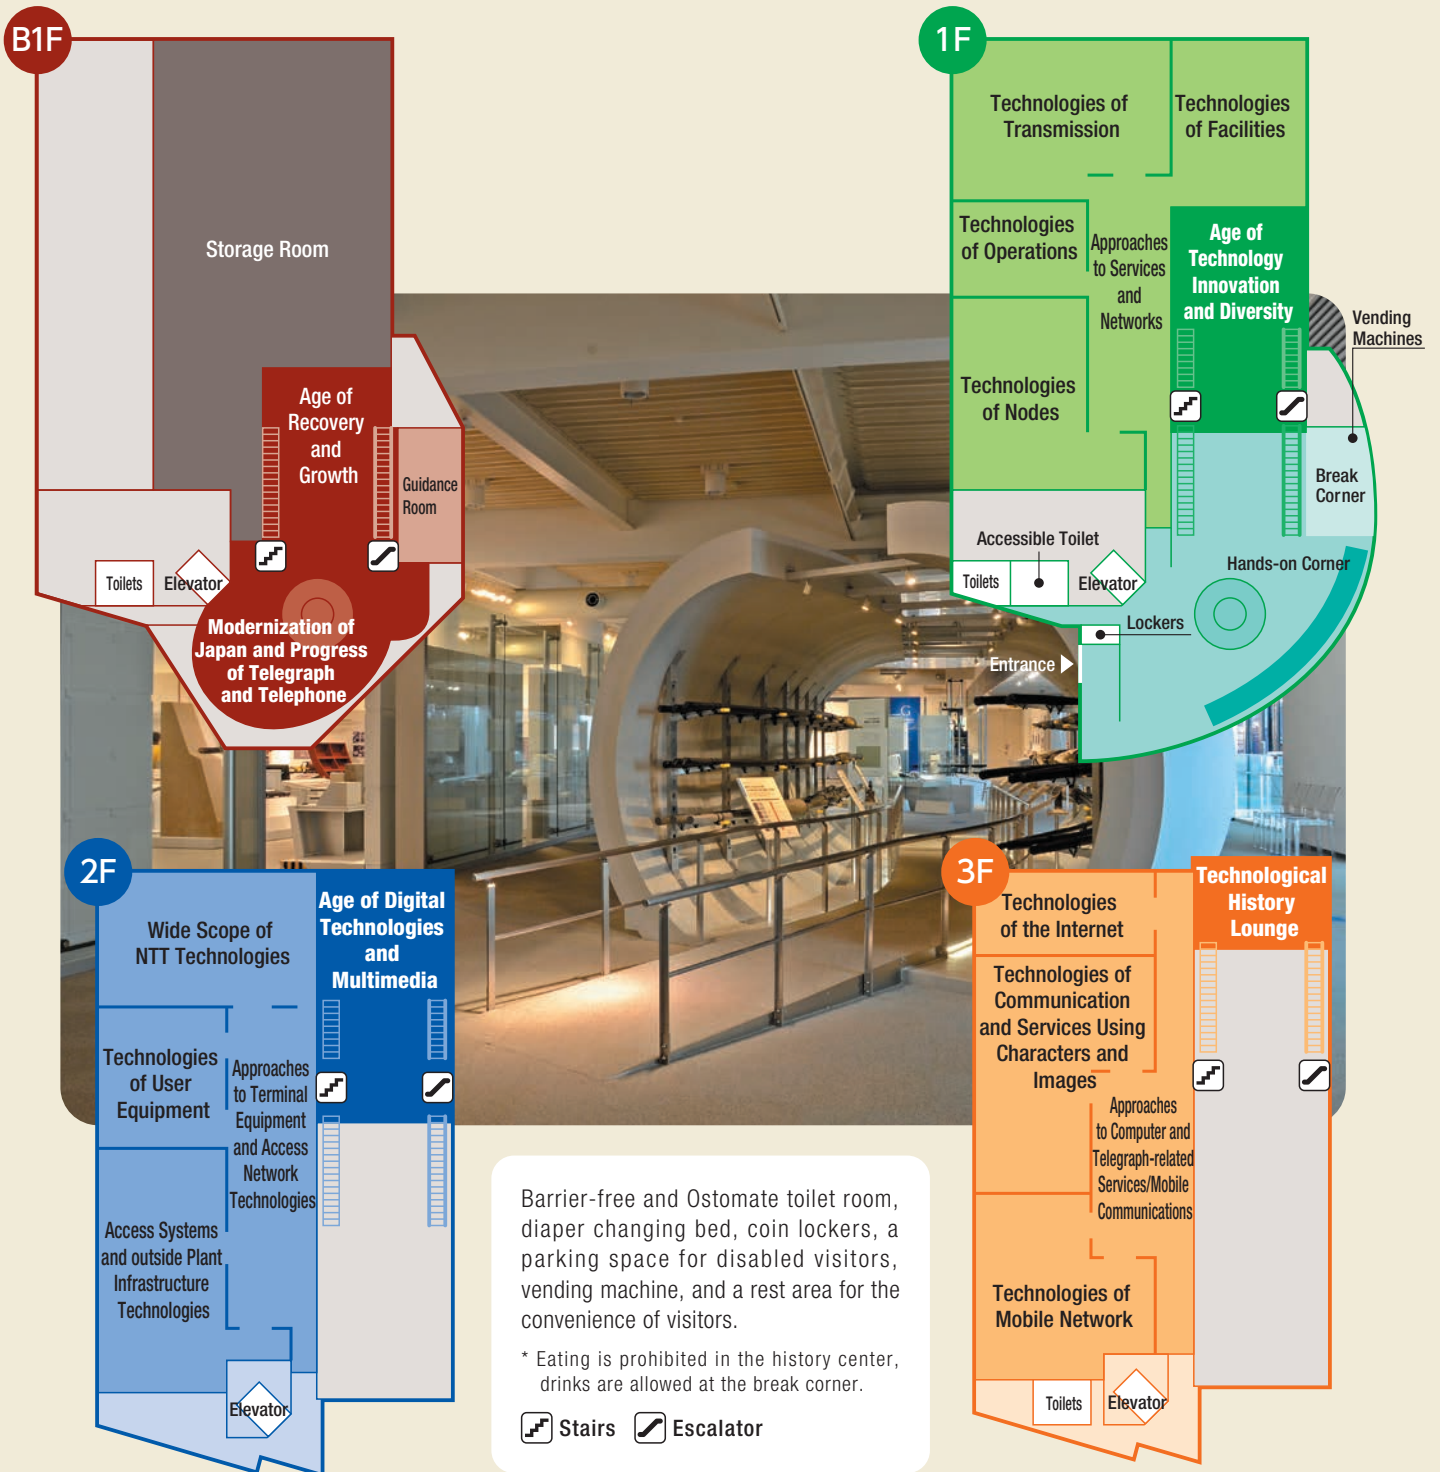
B1F

Storage Room

Age of Recovery and Growth

Guidance Room

Toilets

Elevator

Modernization of Japan and Progress of Telegraph and Telephone

1F

Technologies of Transmission

Technologies of Facilities

Technologies of Operations

Approaches to Services and Networks

Age of Technology Innovation and Diversity

Vending Machines

Technologies of Nodes

Break Corner

Accessible Toilet

Toilets

Elevator

Hands-on Corner

Lockers

Entrance

2F

Wide Scope of NTT Technologies

Age of Digital Technologies and Multimedia

Technologies of User Equipment

Approaches to Terminal Equipment and Access Network Technologies

Access Systems and outside Plant Infrastructure Technologies

Elevator

Barrier-free and Ostomate toilet room, diaper changing bed, coin lockers, a parking space for disabled visitors, vending machine, and a rest area for the convenience of visitors.

* Eating is prohibited in the history center, drinks are allowed at the break corner.

Stairs Escalator

3F

Technologies of the Internet

Technological History Lounge

Technologies of Communication and Services Using Characters and Images

Approaches to Computer and Telegraph-related Services/Mobile Communications

Technologies of Mobile Network

Toilets

Elevator